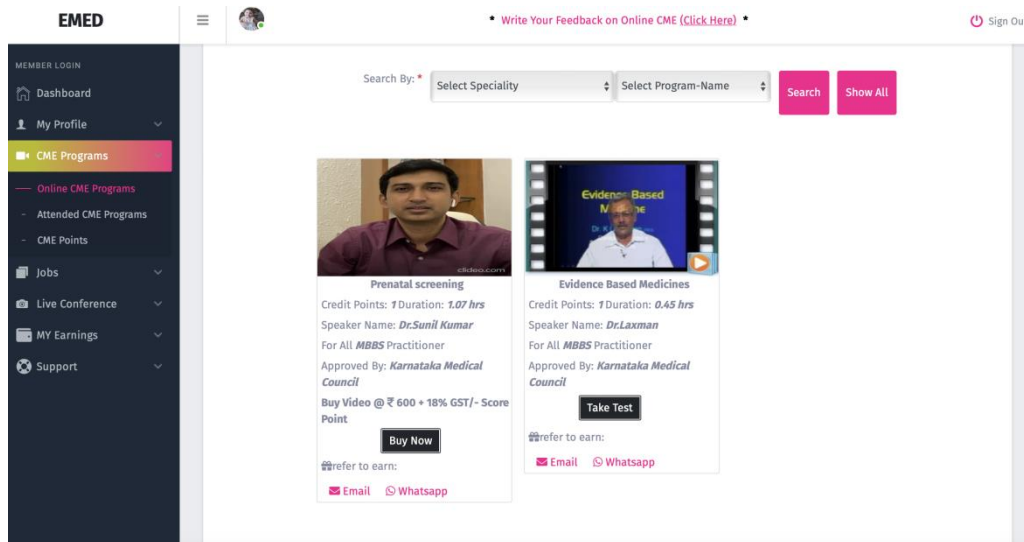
EMED

* Write Your Feedback on Online CME (Click Here) *

Sign Ou

MEMBER LOGIN

Dashboard

My Profile

CME Programs

Online CME Programs

Attended CME Programs

CME Points

Jobs

Live Conference

MY Earnings

Support

Search By: *

Select Speciality

Select Program-Name

Search

Show All

clideo.com

Prenatal screening

Credit Points: 1 Duration: 1.07 hrs

Speaker Name: Dr.Sunil Kumar

For All MBBS Practitioner

Approved By: Karnataka Medical Council

Buy Video @ ₹ 600 + 18% GST/- Score Point

Buy Now

refer to earn:

Email Whatsapp

Evidence Based Medicine

Dr. K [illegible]

Evidence Based Medicines

Credit Points: 1 Duration: 0.45 hrs

Speaker Name: Dr.Laxman

For All MBBS Practitioner

Approved By: Karnataka Medical Council

Take Test

refer to earn:

Email Whatsapp